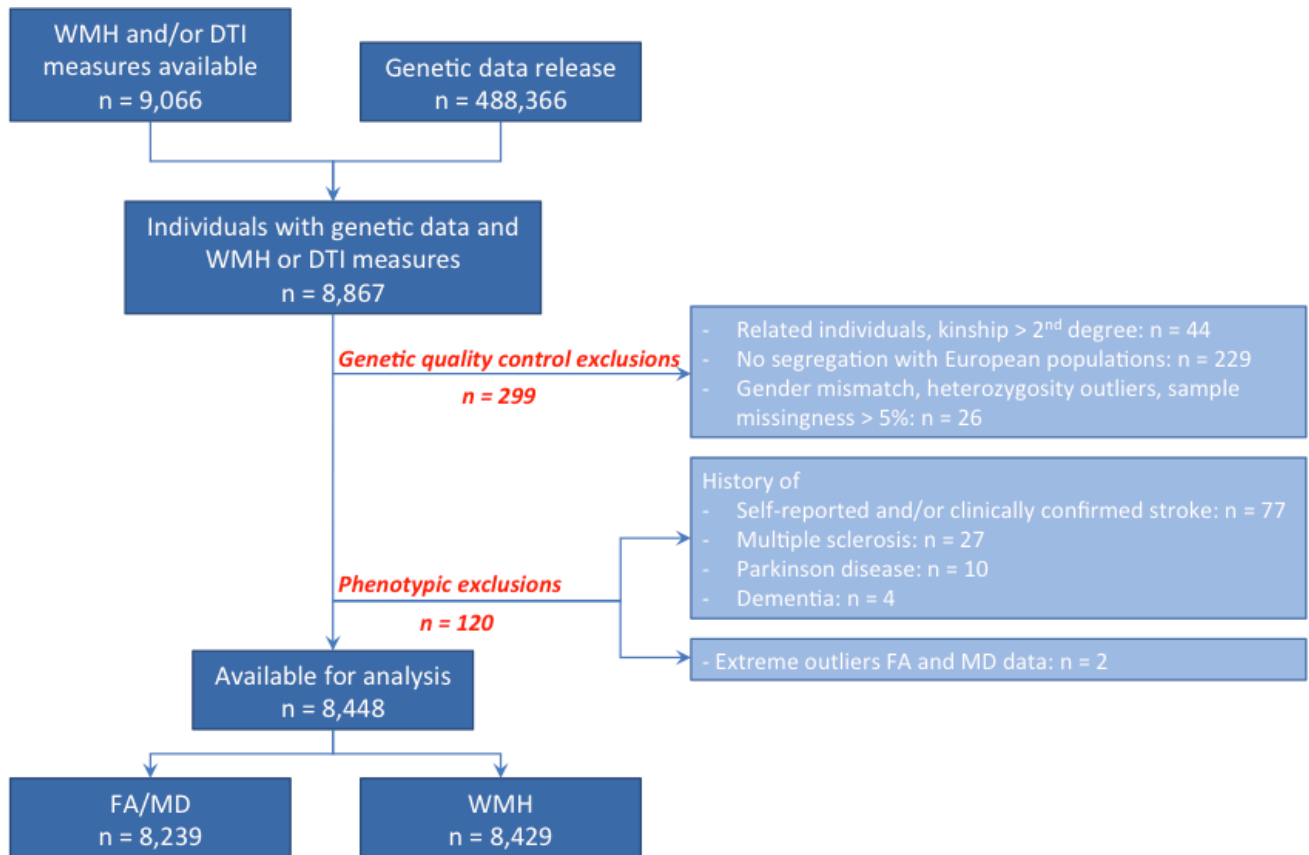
WMH and/or DTI measures available
n = 9,066

Genetic data release
n = 488,366

Individuals with genetic data and WMH or DTI measures
n = 8,867

Genetic quality control exclusions
n = 299

- Related individuals, kinship > 2$^{nd}$ degree: n = 44
- No segregation with European populations: n = 229
- Gender mismatch, heterozygosity outliers, sample missingness > 5%: n = 26

History of
- Self-reported and/or clinically confirmed stroke: n = 77
- Multiple sclerosis: n = 27
- Parkinson disease: n = 10
- Dementia: n = 4

Phenotypic exclusions
n = 120

- Extreme outliers FA and MD data: n = 2

Available for analysis
n = 8,448

FA/MD
n = 8,239

WMH
n = 8,429